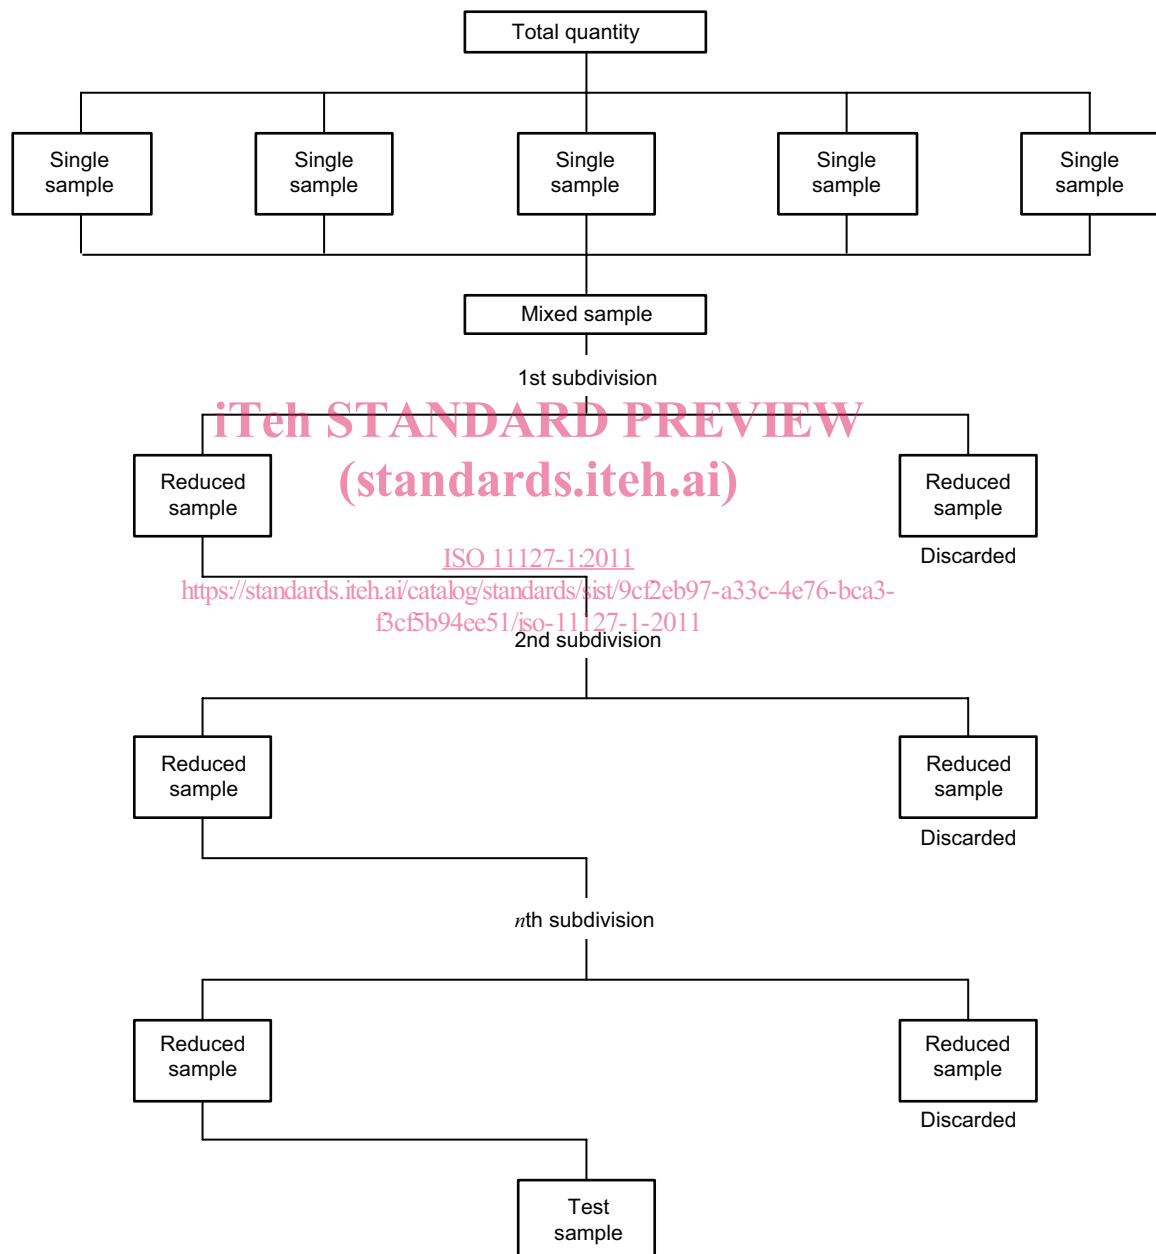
Total quantity

Single sample

Single sample

Single sample

Single sample

Single sample

Mixed sample

1st subdivision

iTeh STANDARD PREVIEW
(standards.iteh.ai)

Reduced sample

Reduced sample

Discarded

ISO 11127-1:2011
https://standards.iteh.ai/catalog/standards/sist/9cf2eb97-a33c-4e76-bca3-f3cf5b94ee51/iso-11127-1-2011

2nd subdivision

Reduced sample

Reduced sample

Discarded

$n$th subdivision

Reduced sample

Reduced sample

Discarded

Test sample